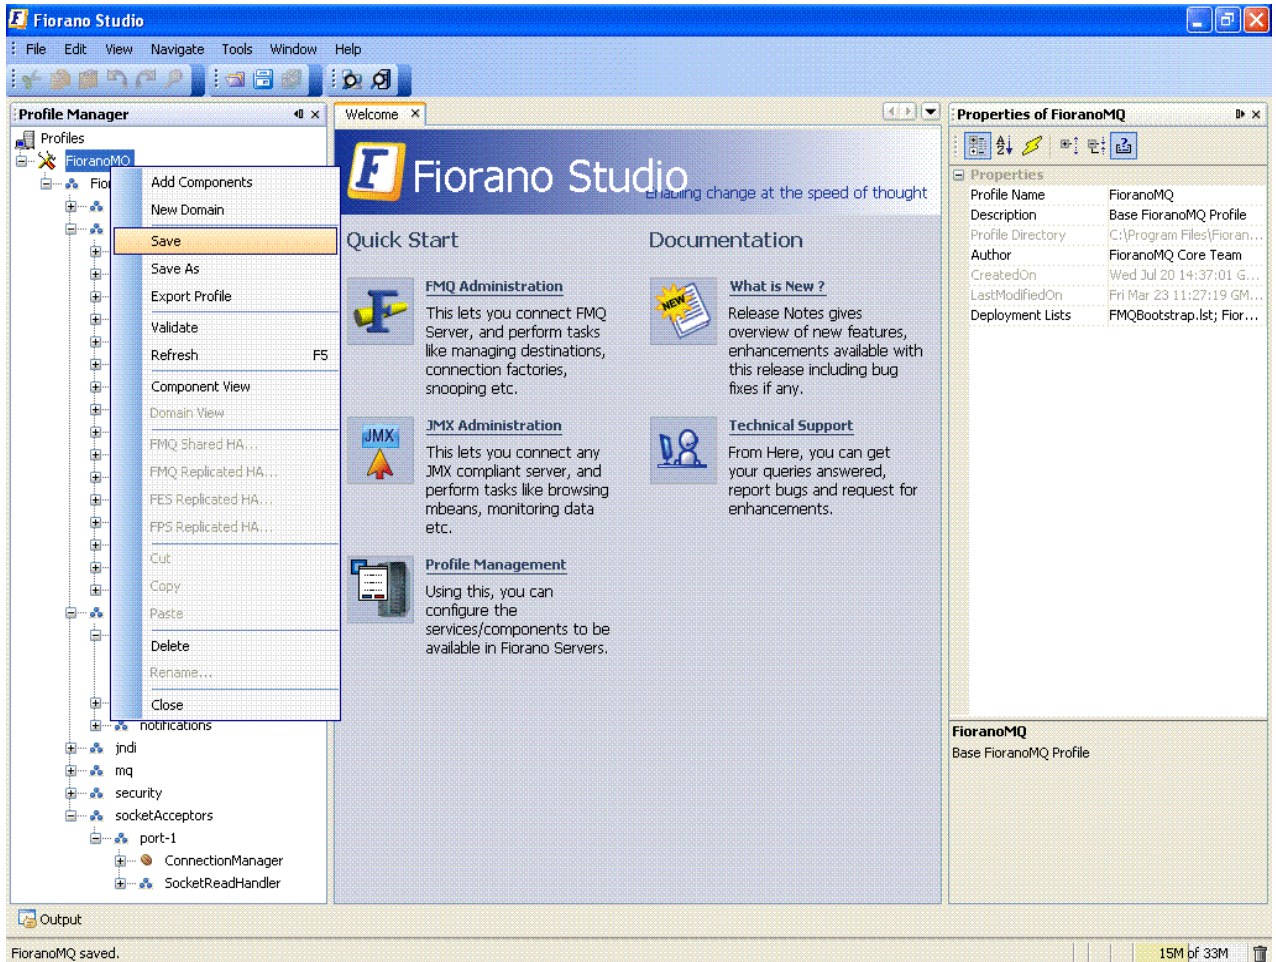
Fiorano Studio

File Edit View Navigate Tools Window Help

Profile Manager

Profiles

FioranoMQ

Fio

Add Components
New Domain
Save
Save As
Export Profile
Validate
Refresh F5
Component View
Domain View
FMQ Shared HA...
FMQ Replicated HA...
FES Replicated HA...
FPS Replicated HA...
Cut
Copy
Paste
Delete
Rename...
Close

notifications
jndi
mq
security
socketAcceptors
port-1
ConnectionManager
SocketReadHandler

Welcome

Fiorano Studio
Enabling change at the speed of thought

Quick Start

FMQ Administration
This lets you connect FMQ Server, and perform tasks like managing destinations, connection factories, snooping etc.

JMX
JMX Administration
This lets you connect any JMX compliant server, and perform tasks like browsing mbeans, monitoring data etc.

Profile Management
Using this, you can configure the services/components to be available in Fiorano Servers.

Documentation

NEW
What is New ?
Release Notes gives overview of new features, enhancements available with this release including bug fixes if any.

Technical Support
From Here, you can get your queries answered, report bugs and request for enhancements.

Properties of FioranoMQ

Properties

| Profile Name | FioranoMQ |
|---|---|
| Description | Base FioranoMQ Profile |
| Profile Directory | C:\Program Files\Fioran... |
| Author | FioranoMQ Core Team |
| CreatedOn | Wed Jul 20 14:37:01 G... |
| LastModifiedOn | Fri Mar 23 11:27:19 GM... |
| Deployment Lists | FMQBootstrap.lst; Fior... |

FioranoMQ
Base FioranoMQ Profile

Output

FioranoMQ saved.

15M of 33M